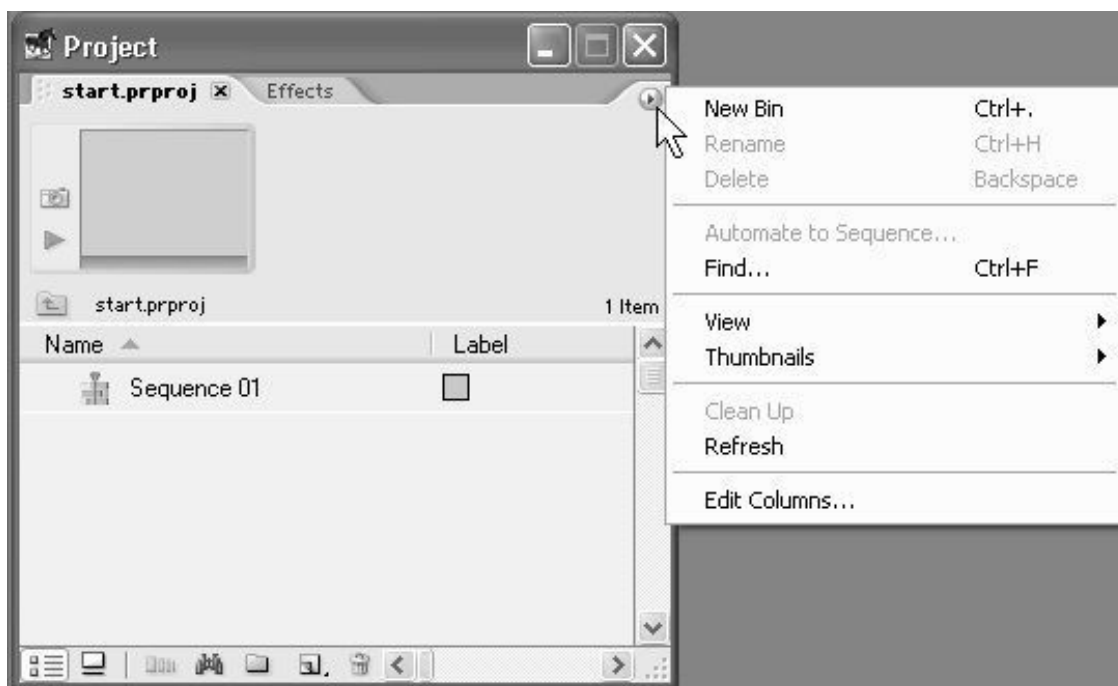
Project

start.prproj Effects

start.prproj 1 Item

| Name | Label |
|---|---|
| Sequence 01 | |

New Bin Ctrl+.
Rename Ctrl+H
Delete Backspace

Automate to Sequence...
Find... Ctrl+F

View
Thumbnails

Clean Up
Refresh

Edit Columns...